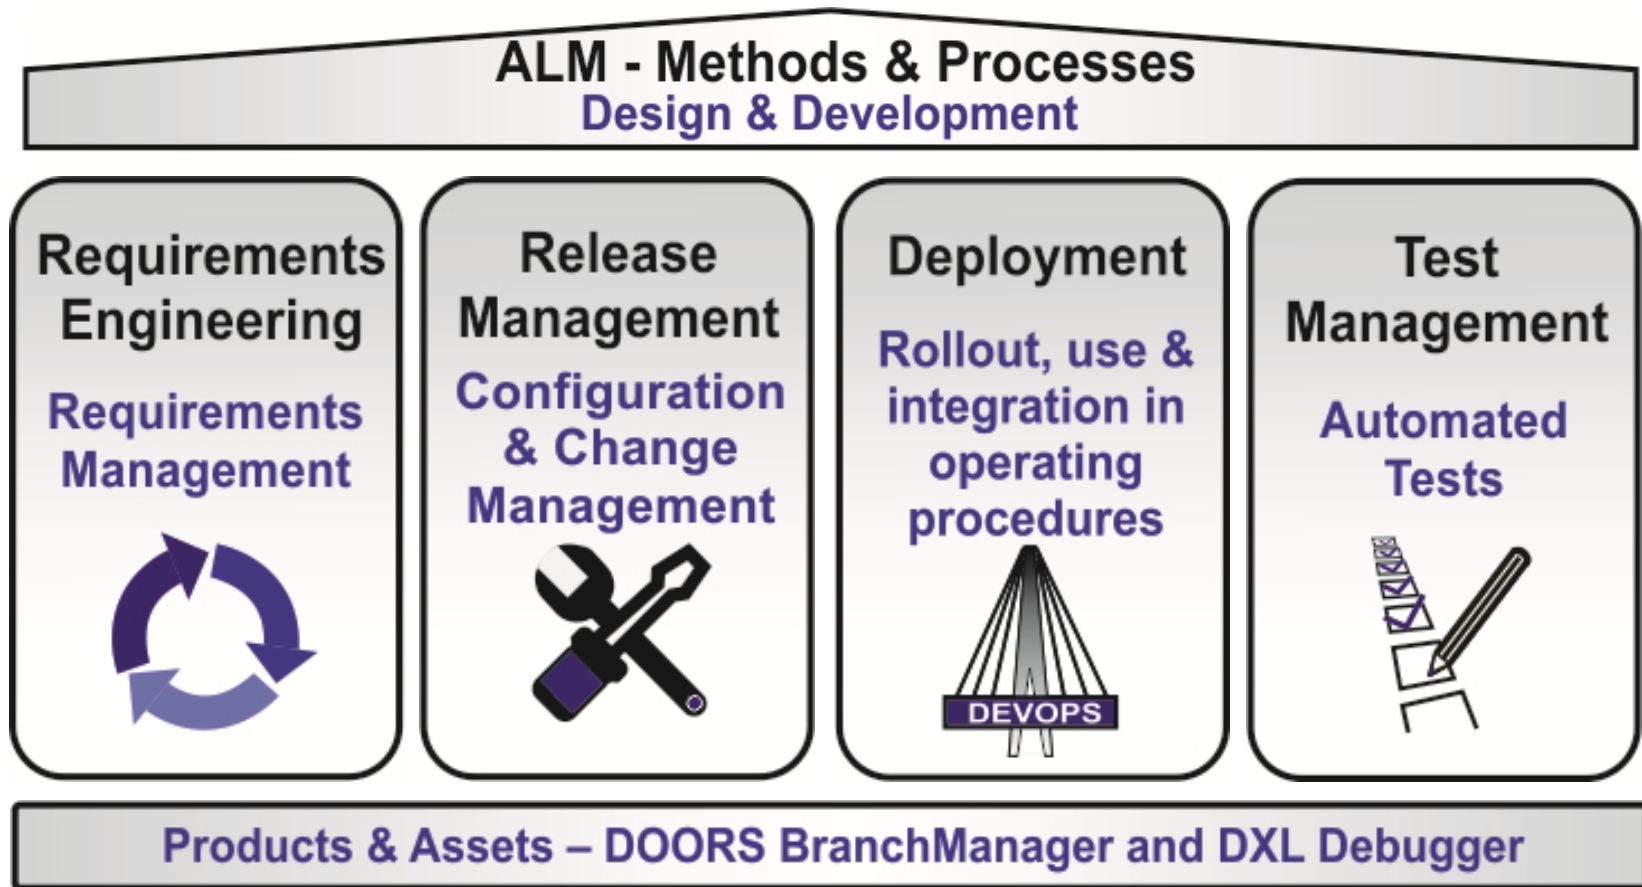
ALM - Methods & Processes
Design & Development

Requirements Engineering

Requirements Management

Release Management

Configuration & Change Management

Deployment

Rollout, use & integration in operating procedures

DEVOPS

Test Management

Automated Tests

Products & Assets – DOORS BranchManager and DXL Debugger